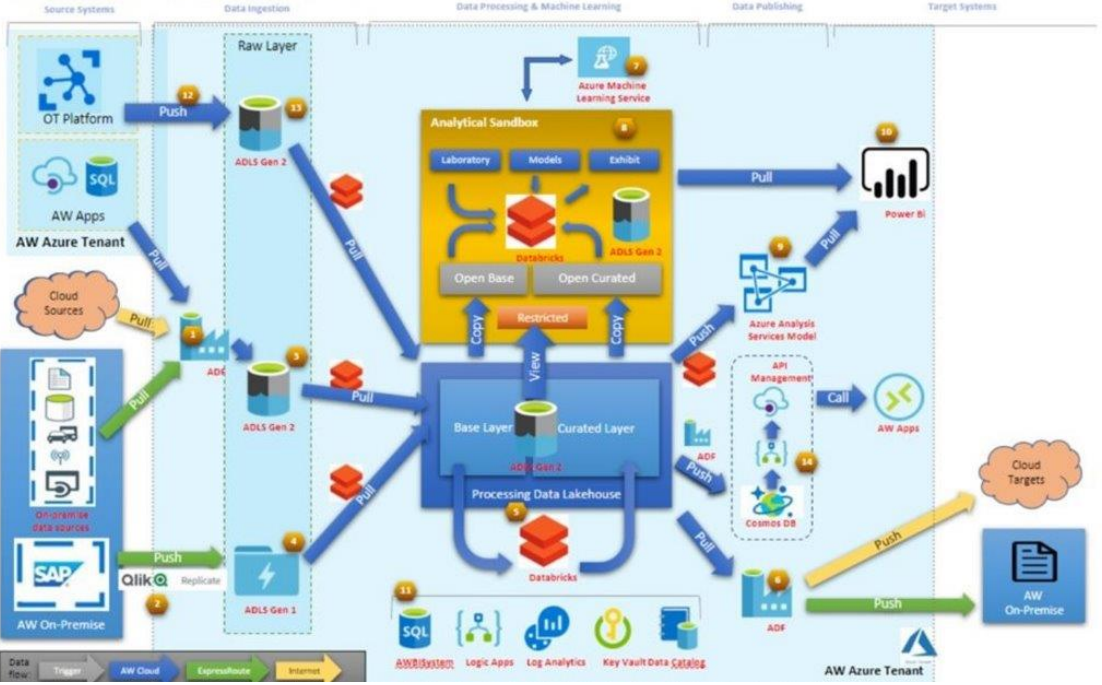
Source Systems

Data Ingestion

Data Processing & Machine Learning

Data Publishing

Target Systems

OT Platform

12 Push

Raw Layer

13

ADLS Gen 2

AW Apps

AW Azure Tenant

Pull

Cloud Sources

Pull

1

ADF

Pull

On-premise data sources

SAP

Qlik Replicate

2

Push

AW On-Premise

3

ADLS Gen 2

4

ADLS Gen 1

Pull

Pull

Pull

7

Azure Machine Learning Service

Analytical Sandbox

8

Laboratory

Models

Exhibit

Databricks

ADLS Gen 2

Open Base

Open Curated

Restricted

Copy

View

Copy

Base Layer

Curated Layer

ADLS Gen 2

Processing Data Lakehouse

5

Databricks

11

SQL

AWBIsystem

Logic Apps

Log Analytics

Key Vault

Data Catalog

Pull

10

Power BI

9

Pull

Azure Analysis Services Model

Push

API Management

Call

AW Apps

ADF

Push

14

Cosmos DB

Pull

6

ADF

Push

Cloud Targets

Push

AW On-Premise

AW Azure Tenant

Data flow:

Trigger

AW Cloud

ExpressRoute

Internet